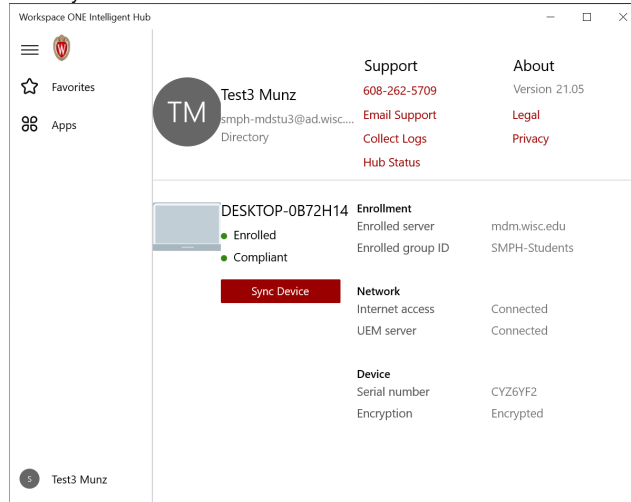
Workspace ONE Intelligent Hub

Favorites

Apps

TM

Test3 Munz

smph-mdstu3@ad.wisc....

Directory

Support

608-262-5709

Email Support

Collect Logs

Hub Status

About

Version 21.05

Legal

Privacy

DESKTOP-0B72H14

Enrolled

Compliant

Sync Device

Enrollment

Enrolled server mdm.wisc.edu

Enrolled group ID SMPH-Students

Network

Internet access Connected

UEM server Connected

Device

Serial number CYZ6YF2

Encryption Encrypted

S

Test3 Munz